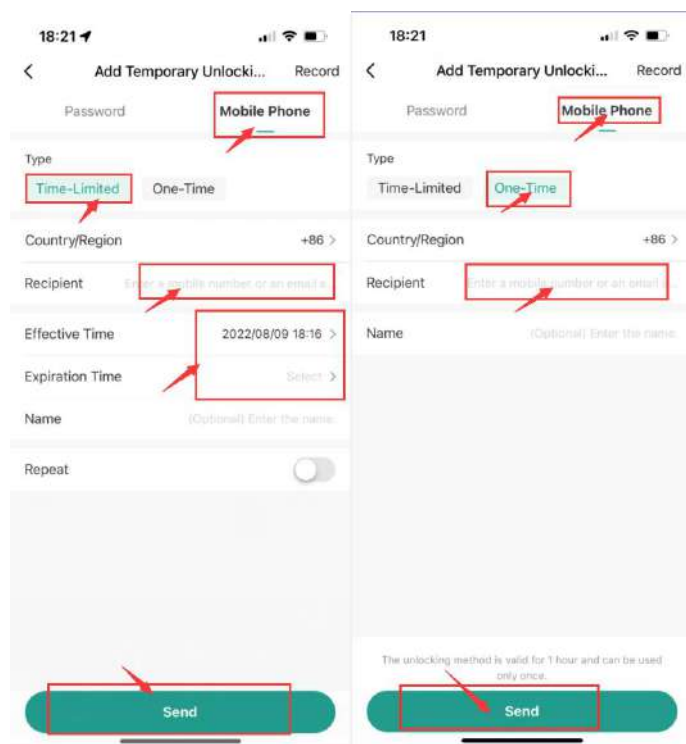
18:21

Add Temporary Unlocki... Record

Password Mobile Phone

Type

Time-Limited One-Time

Country/Region +86 >

Recipient Enter a mobile number or an email a...

Effective Time 2022/08/09 18:16 >

Expiration Time Select >

Name (Optional) Enter the name.

Repeat

Send

18:21

Add Temporary Unlocki... Record

Password Mobile Phone

Type

Time-Limited One-Time

Country/Region +86 >

Recipient Enter a mobile number or an email a...

Name (Optional) Enter the name.

The unlocking method is valid for 1 hour and can be used only once.

Send